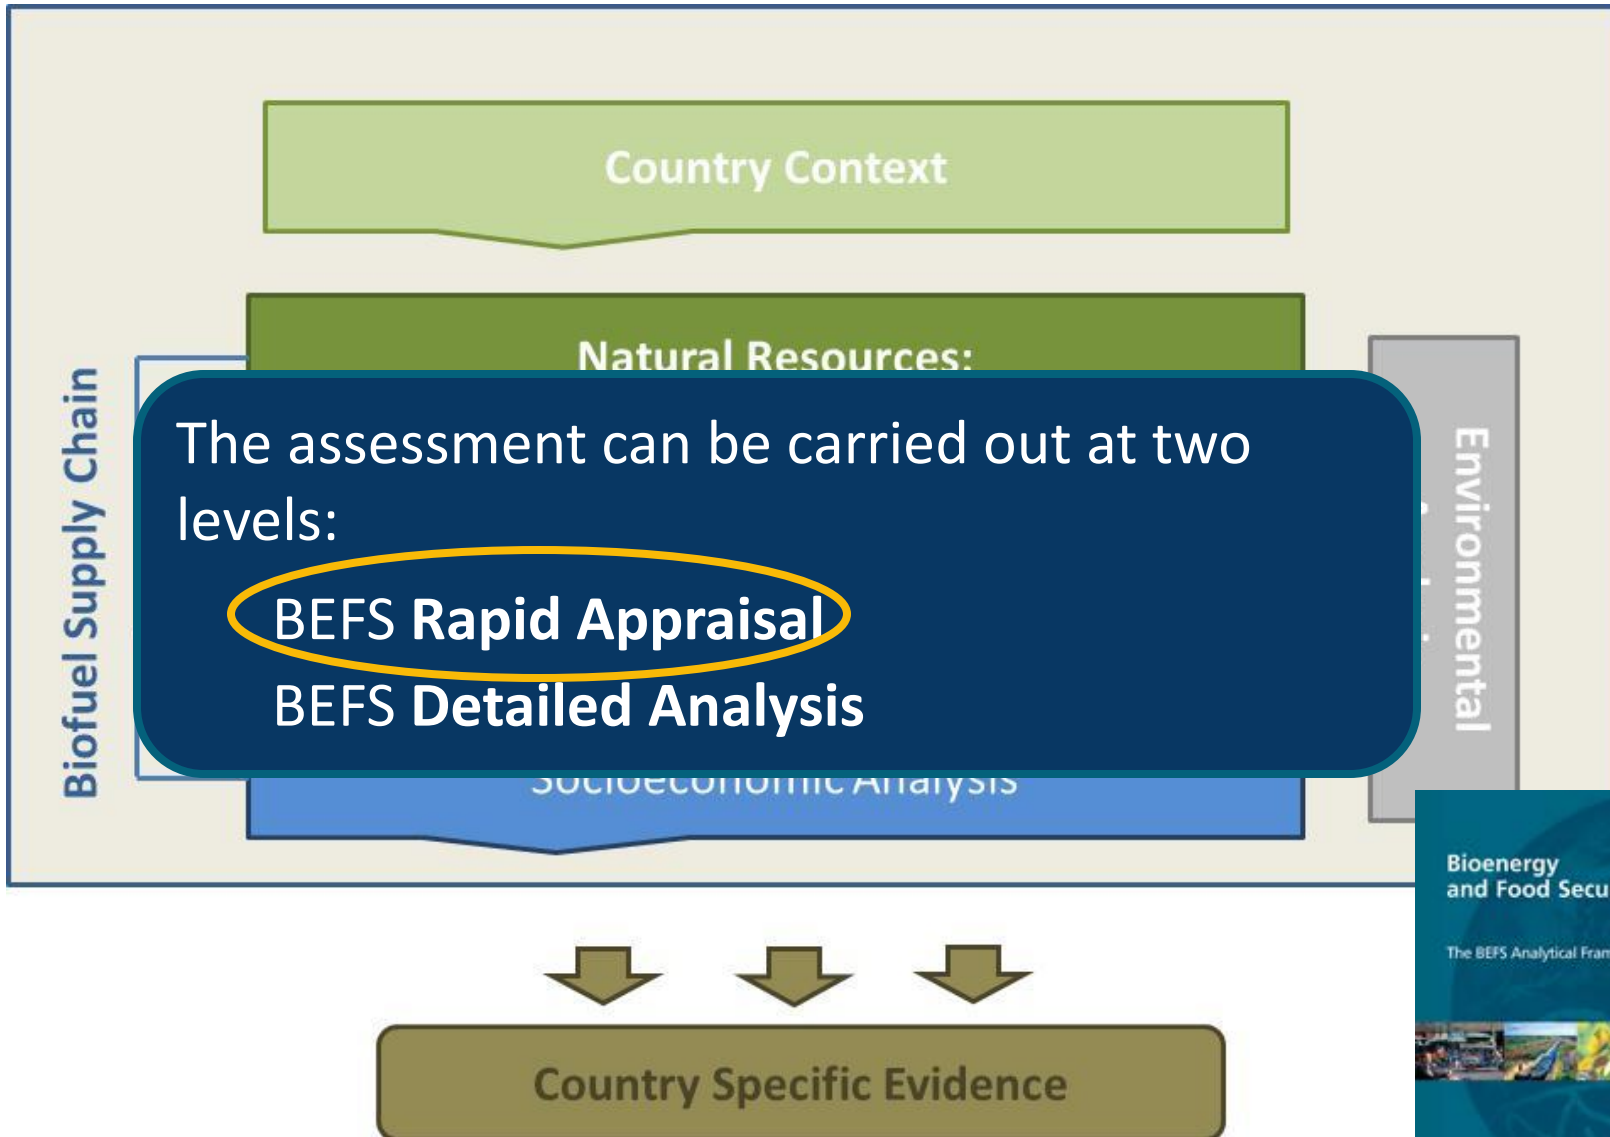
Country Context

Natural Resources:

Biofuel Supply Chain

Environmental

The assessment can be carried out at two levels:

BEFS **Rapid Appraisal**

BEFS **Detailed Analysis**

Socioeconomic Analysis

Country Specific Evidence

Bioenergy and Food Secu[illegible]

The BEFS Analytical Fram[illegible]